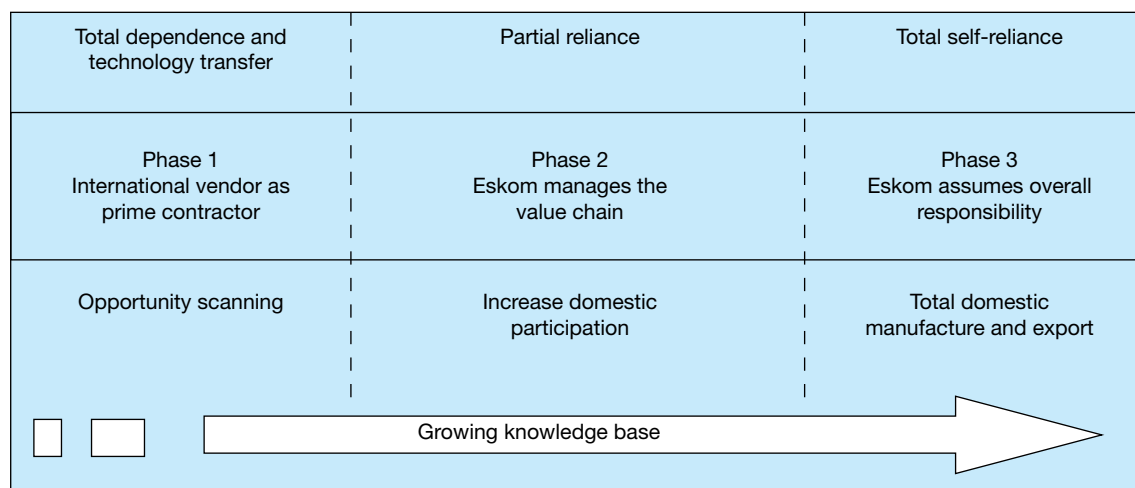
| Total dependence and technology transfer | Partial reliance | Total self-reliance |
|---|---|---|
| Phase 1 International vendor as prime contractor | Phase 2 Eskom manages the value chain | Phase 3 Eskom assumes overall responsibility |
| Opportunity scanning | Increase domestic participation | Total domestic manufacture and export |

Growing knowledge base